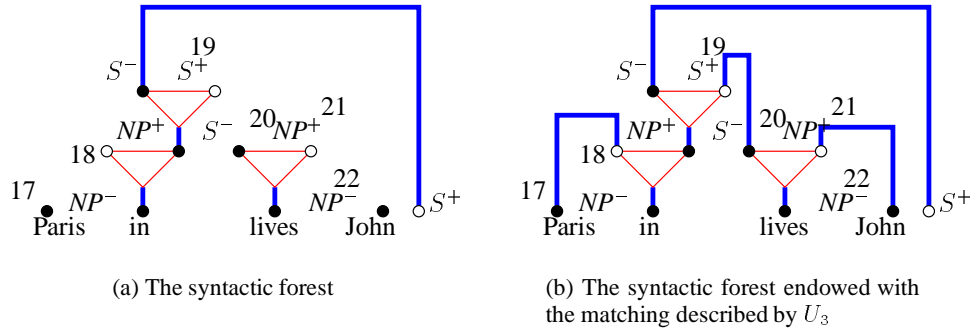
19
$S^-$ $S^+$
$NP^+$ $S^-$ $^{20}NP^+$ 21
18
22
17 $NP^-$ $NP^-$
Paris in lives John $S^+$

(a) The syntactic forest

19
$S^-$ $S^+$
$NP^+$ $S^-$ $^{20}NP^+$ 21
18
22
17 $NP^-$ $NP^-$
Paris in lives John $S^+$

(b) The syntactic forest endowed with the matching described by $U_3$